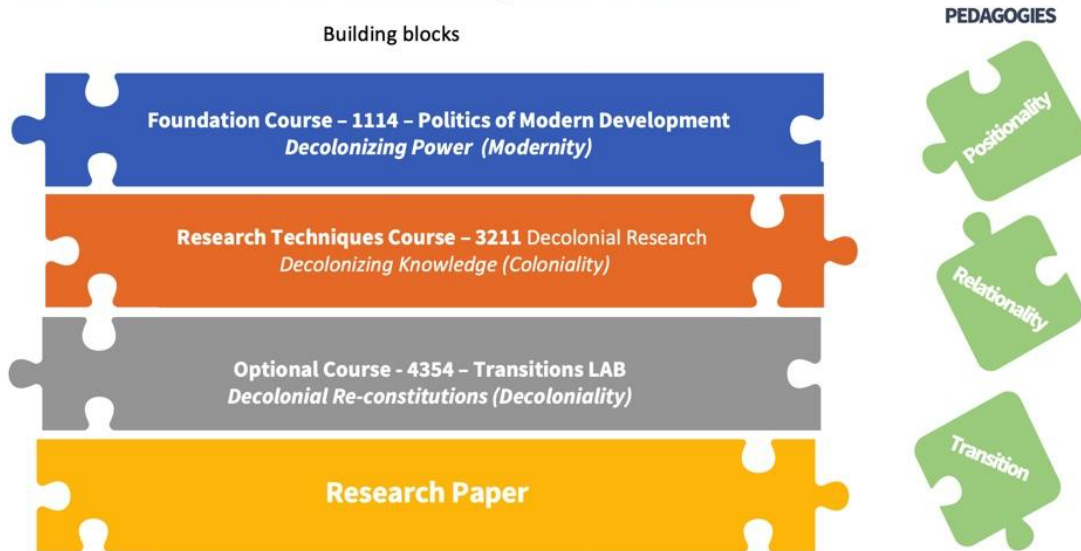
Building blocks

PEDAGOGIES

Foundation Course – 1114 – Politics of Modern Development
*Decolonizing Power (Modernity)*

Research Techniques Course – 3211 Decolonial Research
*Decolonizing Knowledge (Coloniality)*

Optional Course - 4354 – Transitions LAB
*Decolonial Re-constitutions (Decoloniality)*

Research Paper

Positionality

Relationality

Transition